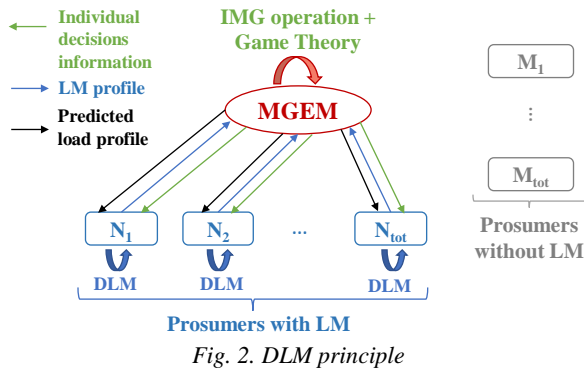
Individual decisions information
LM profile
Predicted load profile

IMG operation + Game Theory

MGEM

$N_1$
$N_2$
...
$N_{tot}$

DLM
DLM
DLM

Prosumers with LM

$M_1$
⋮
$M_{tot}$

Prosumers without LM

Fig. 2. DLM principle